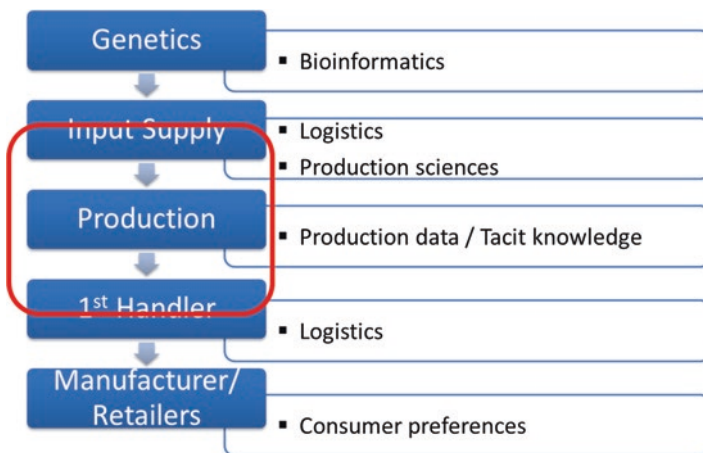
Genetics

▪ Bioinformatics

Input Supply

▪ Logistics
▪ Production sciences

Production

▪ Production data / Tacit knowledge

1$^{st}$ Handler

▪ Logistics

Manufacturer/ Retailers

▪ Consumer preferences